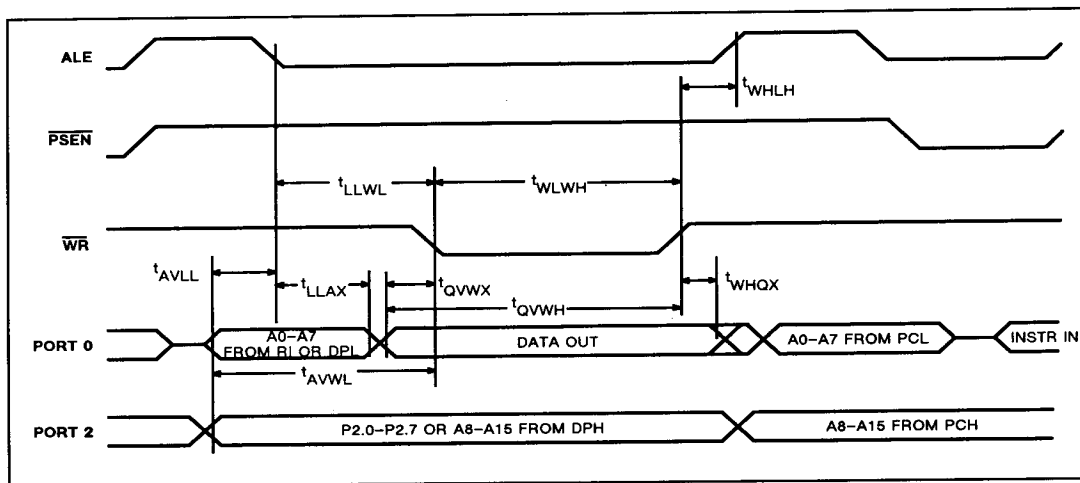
ALE

$\overline{PSEN}$

$\overline{WR}$

PORT 0

PORT 2

$t_{WHLH}$

$t_{LLWL}$

$t_{WLWH}$

$t_{AVLL}$

$t_{LLAX}$

$t_{QVWX}$

$t_{QVWH}$

$t_{WHQX}$

A0–A7 FROM RI OR DPL

DATA OUT

A0–A7 FROM PCL

INSTR IN

$t_{AVWL}$

P2.0–P2.7 OR A8–A15 FROM DPH

A8–A15 FROM PCH